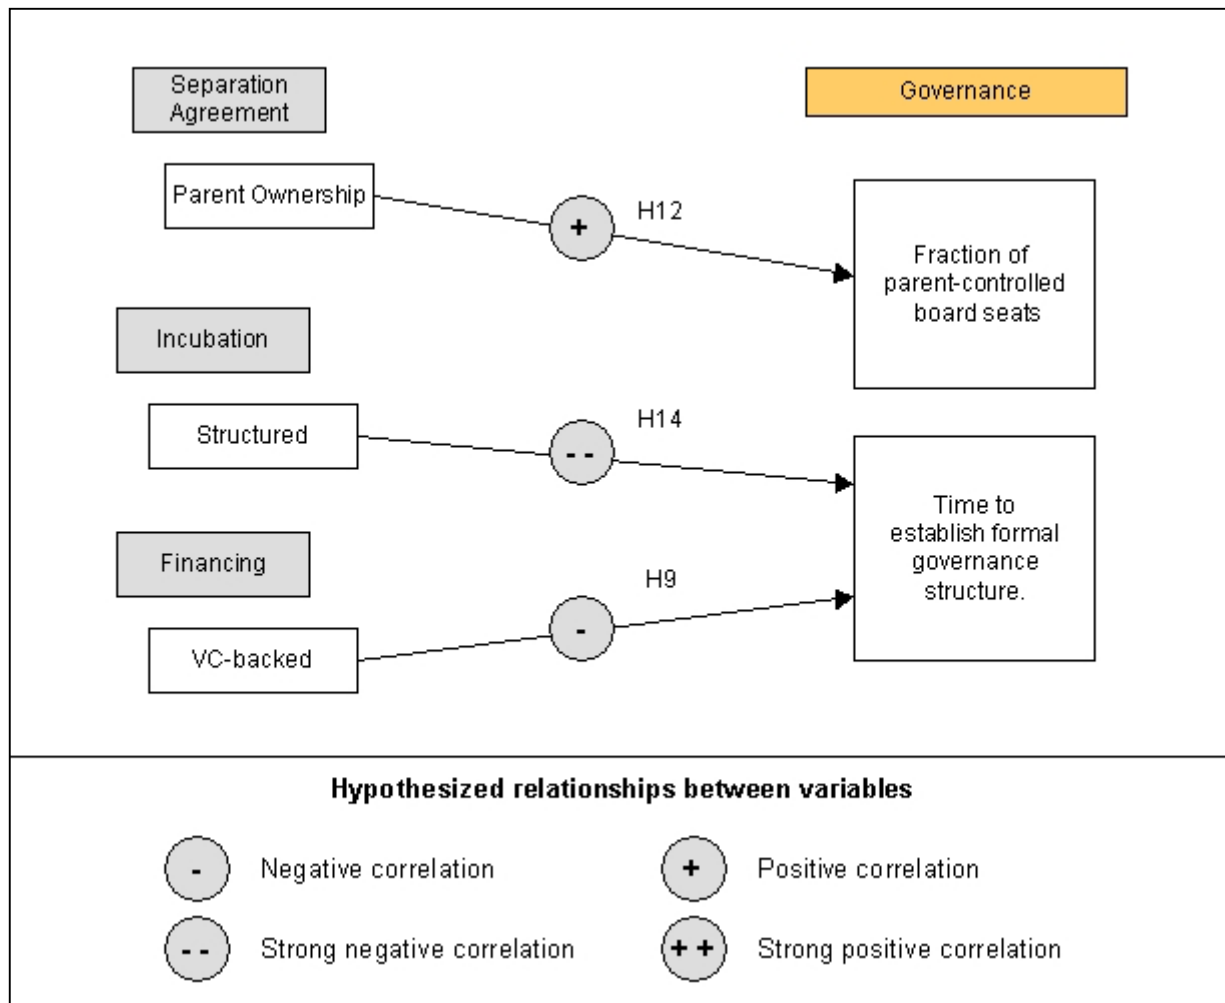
Separation Agreement

Governance

Parent Ownership

+

H12

Fraction of parent-controlled board seats

Incubation

Structured

- -

H14

Time to establish formal governance structure.

Financing

H9

VC-backed

-

**Hypothesized relationships between variables**

- Negative correlation

+ Positive correlation

- - Strong negative correlation

+ + Strong positive correlation